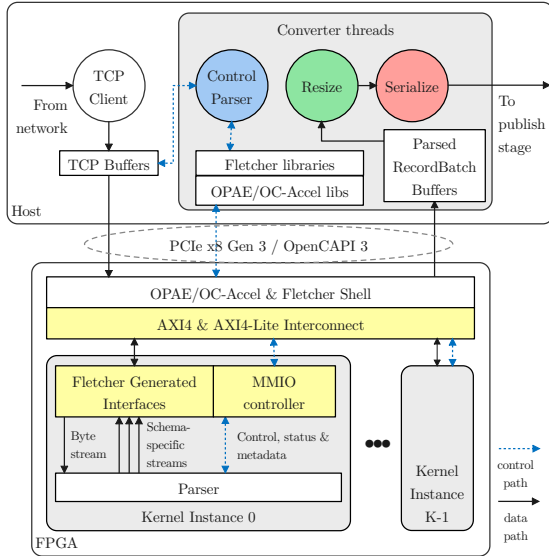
Converter threads

TCP Client

From network

Control Parser

Resize

Serialize

To publish stage

TCP Buffers

Fletcher libraries

OPAE/OC-Accel libs

Parsed RecordBatch Buffers

Host

PCIe x8 Gen 3 / OpenCAPI 3

OPAE/OC-Accel & Fletcher Shell

AXI4 & AXI4-Lite Interconnect

Fletcher Generated Interfaces

MMIO controller

Byte stream

Schema-specific streams

Control, status & metadata

Parser

Kernel Instance 0

Kernel Instance K-1

control path

data path

FPGA